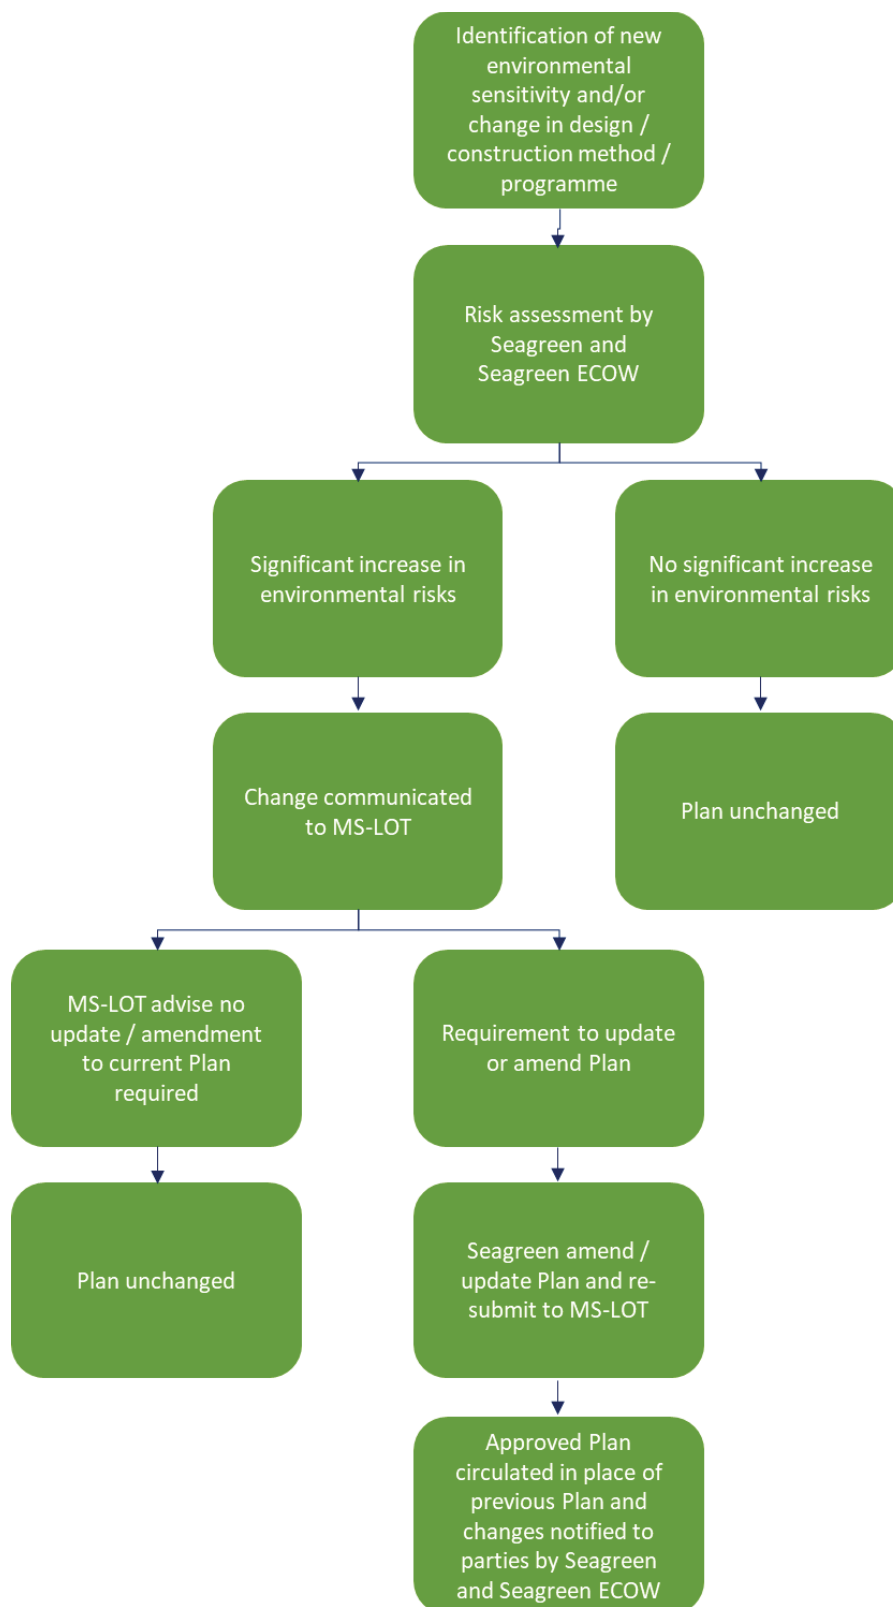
Identification of new environmental sensitivity and/or change in design / construction method / programme

Risk assessment by Seagreen and Seagreen ECOW

Significant increase in environmental risks

No significant increase in environmental risks

Change communicated to MS-LOT

Plan unchanged

MS-LOT advise no update / amendment to current Plan required

Requirement to update or amend Plan

Plan unchanged

Seagreen amend / update Plan and re-submit to MS-LOT

Approved Plan circulated in place of previous Plan and changes notified to parties by Seagreen and Seagreen ECOW